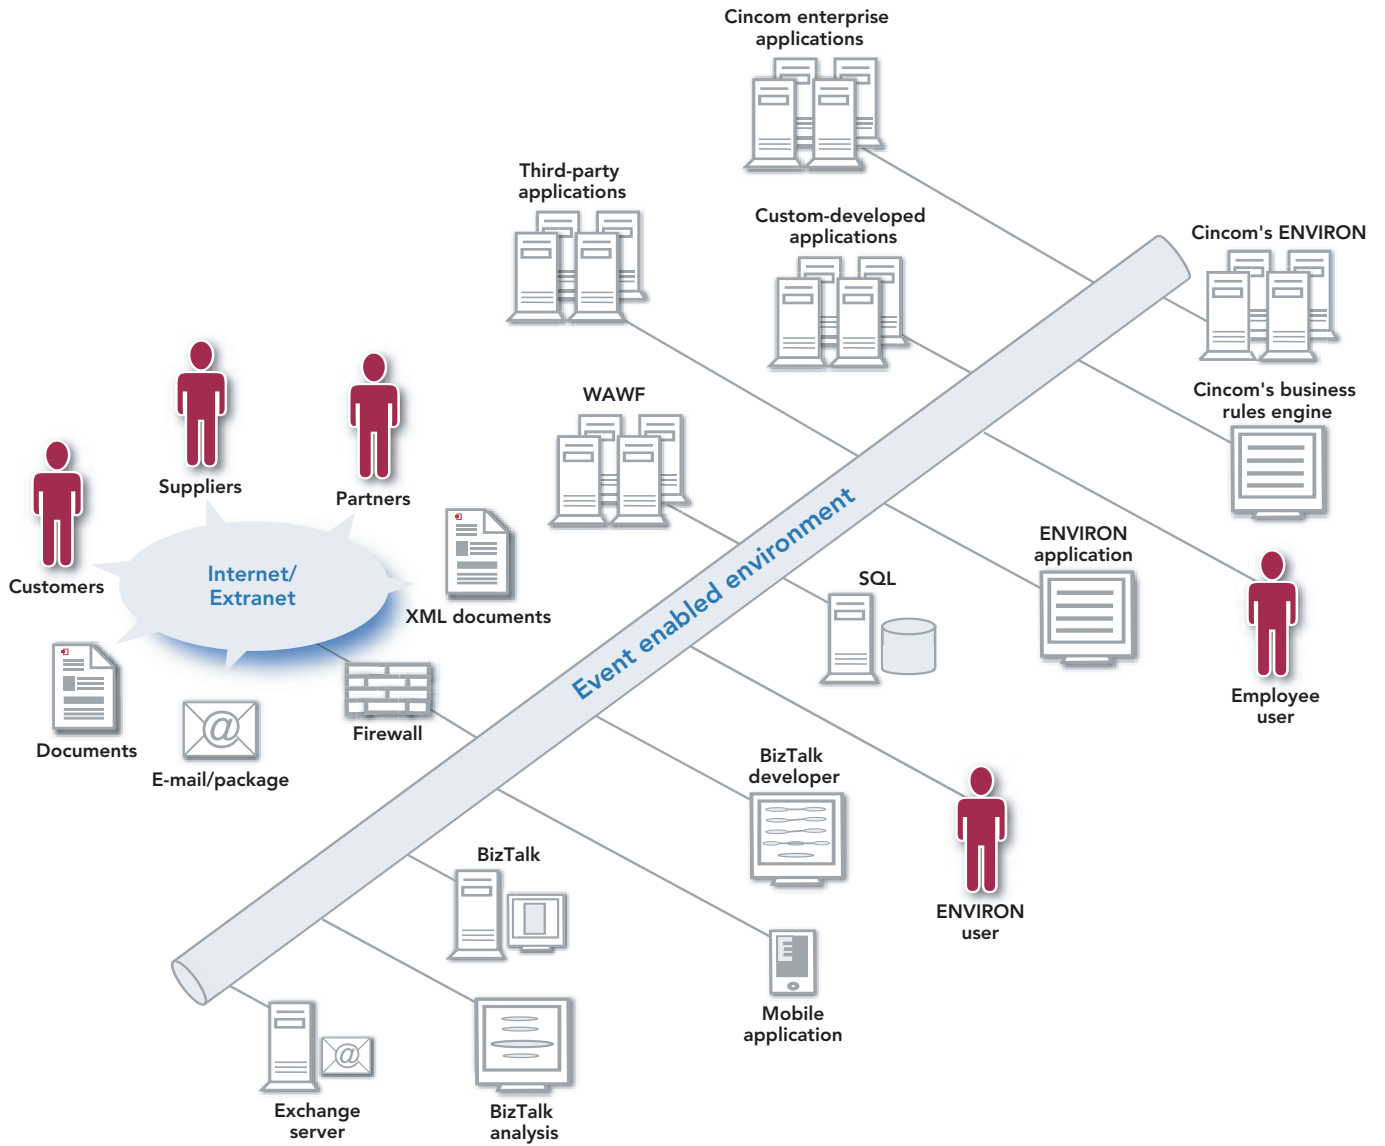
Cincom enterprise applications

Third-party applications

Custom-developed applications

Cincom's ENVIRON

Cincom's business rules engine

Suppliers

Partners

Customers

Internet/ Extranet

WAWF

XML documents

Event enabled environment

SQL

ENVIRON application

Employee user

Documents

E-mail/package

Firewall

BizTalk developer

ENVIRON user

BizTalk

Mobile application

Exchange server

BizTalk analysis